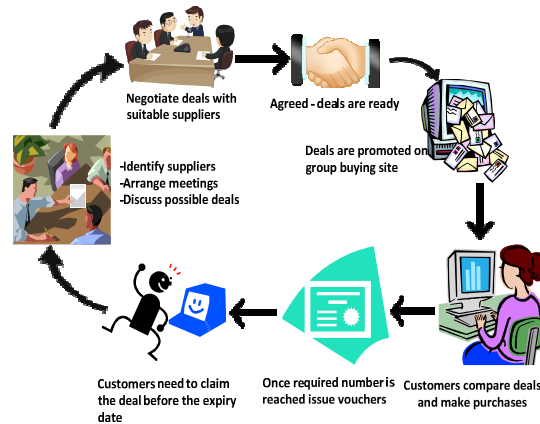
Negotiate deals with suitable suppliers

Agreed - deals are ready

Deals are promoted on group buying site

-Identify suppliers
-Arrange meetings
-Discuss possible deals

Customers compare deals and make purchases

Once required number is reached issue vouchers

Customers need to claim the deal before the expiry date